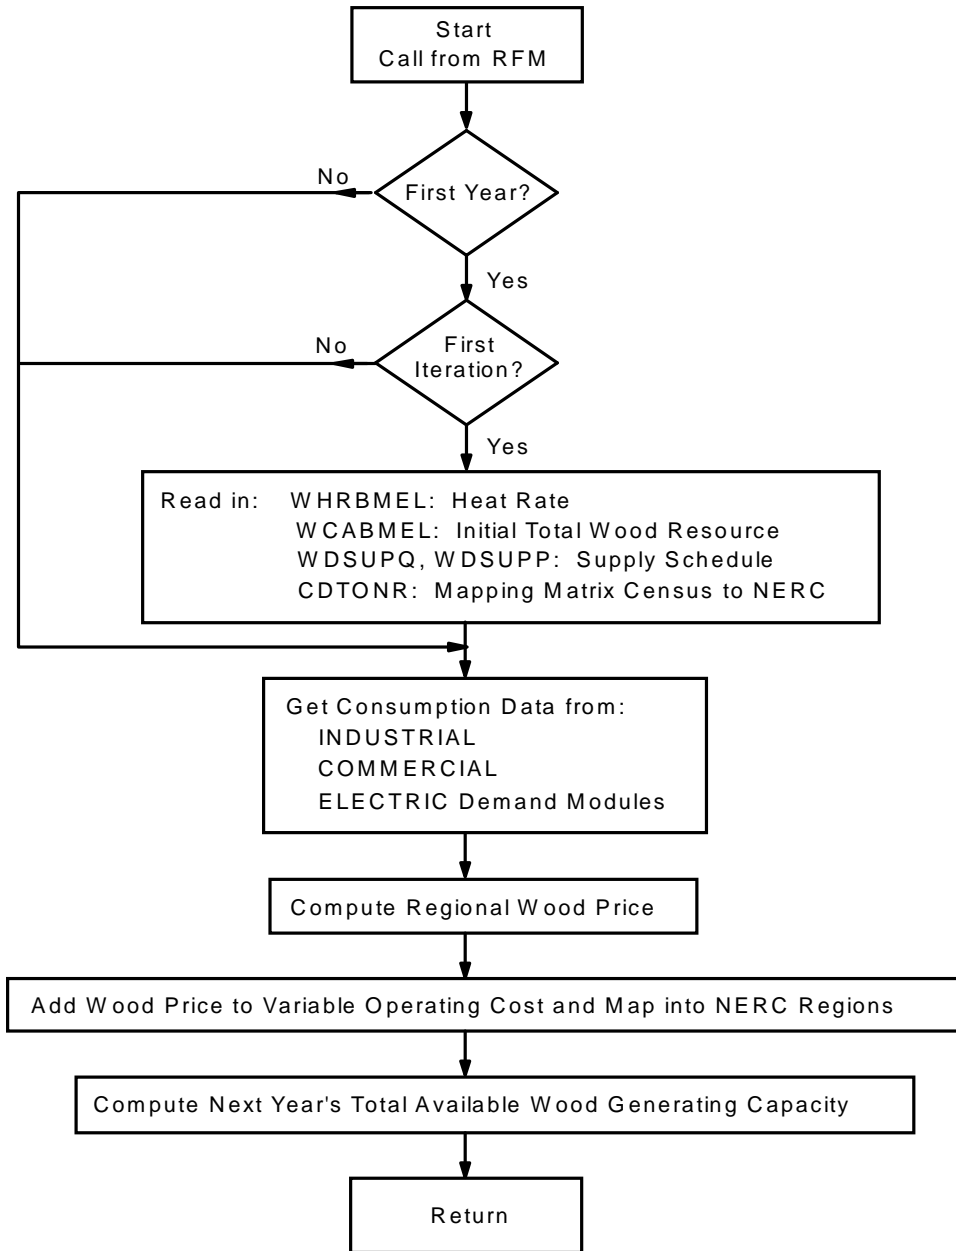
Start
Call from RFM

First Year?

No

Yes

First Iteration?

No

Yes

Read in: WHRBMEL: Heat Rate
WCABMEL: Initial Total Wood Resource
WDSUPQ, WDSUPP: Supply Schedule
CDTONR: Mapping Matrix Census to NERC

Get Consumption Data from:
INDUSTRIAL
COMMERCIAL
ELECTRIC Demand Modules

Compute Regional Wood Price

Add Wood Price to Variable Operating Cost and Map into NERC Regions

Compute Next Year's Total Available Wood Generating Capacity

Return